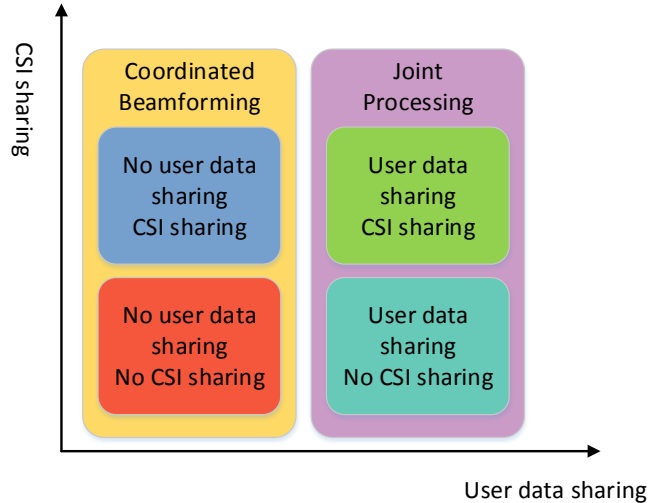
CSI sharing

Coordinated Beamforming

No user data sharing CSI sharing

No user data sharing No CSI sharing

Joint Processing

User data sharing CSI sharing

User data sharing No CSI sharing

User data sharing